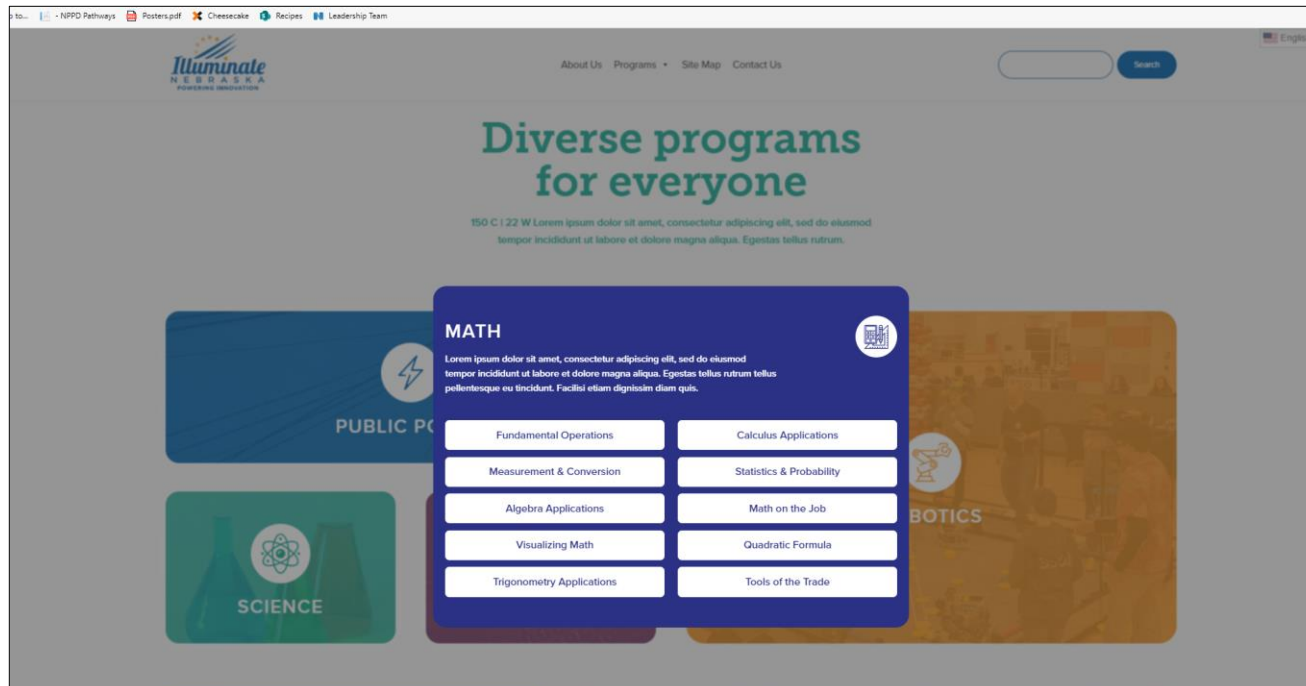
to... - NPPD Pathways Posters.pdf Cheesecake Recipes Leadership Team

Engli

Illuminate NEBRASKA POWERING INNOVATION

About Us Programs Site Map Contact Us

Search

Diverse programs for everyone

150 C | 22 W Lorem ipsum dolor sit amet, consectetur adipiscing elit, sed do eiusmod tempor incididunt ut labore et dolore magna aliqua. Egestas tellus rutrum.

PUBLIC PO

SCIENCE

BOTICS

MATH

Lorem ipsum dolor sit amet, consectetur adipiscing elit, sed do eiusmod tempor incididunt ut labore et dolore magna aliqua. Egestas tellus rutrum tellus pellentesque eu tincidunt. Facilisi etiam dignissim diam quis.

| | |
|---|---|
| Fundamental Operations | Calculus Applications |
| Measurement & Conversion | Statistics & Probability |
| Algebra Applications | Math on the Job |
| Visualizing Math | Quadratic Formula |
| Trigonometry Applications | Tools of the Trade |